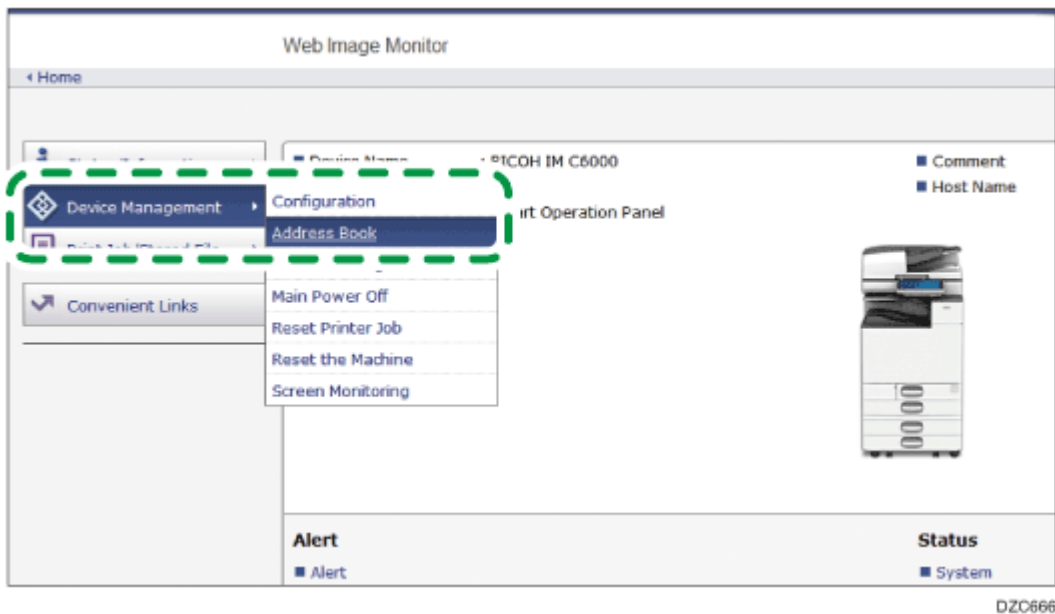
Web Image Monitor

Home

Status/Information

Device Management

Print Job/Stored File

Convenient Links

Device Name : RICOH IM C6000

ort Operation Panel

Configuration

Address Book

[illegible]

Main Power Off

Reset Printer Job

Reset the Machine

Screen Monitoring

Comment

Host Name

Alert

Alert

Status

System

DZC666